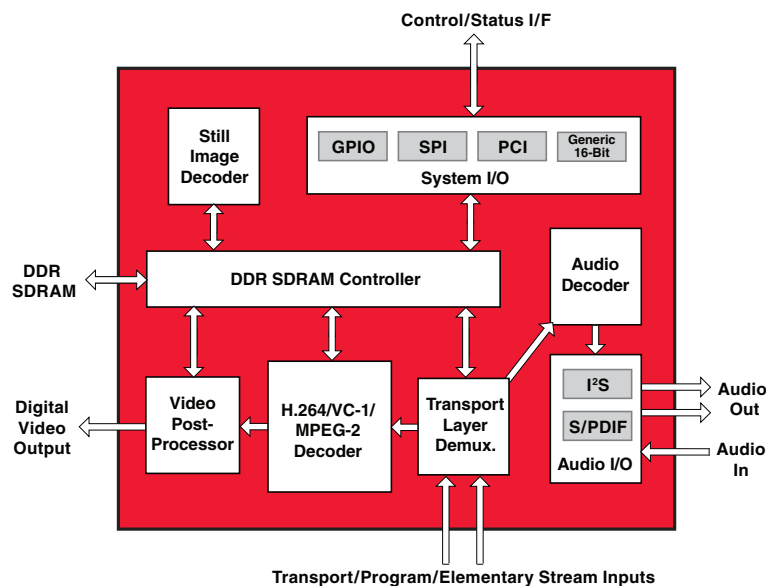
Control/Status I/F

Still Image Decoder

GPIO

SPI

PCI

Generic 16-Bit

System I/O

DDR SDRAM

DDR SDRAM Controller

Audio Decoder

Digital Video Output

Video Post-Processor

H.264/VC-1/ MPEG-2 Decoder

Transport Layer Demux.

I$^2$S

S/PDIF

Audio I/O

Audio Out

Audio In

Transport/Program/Elementary Stream Inputs